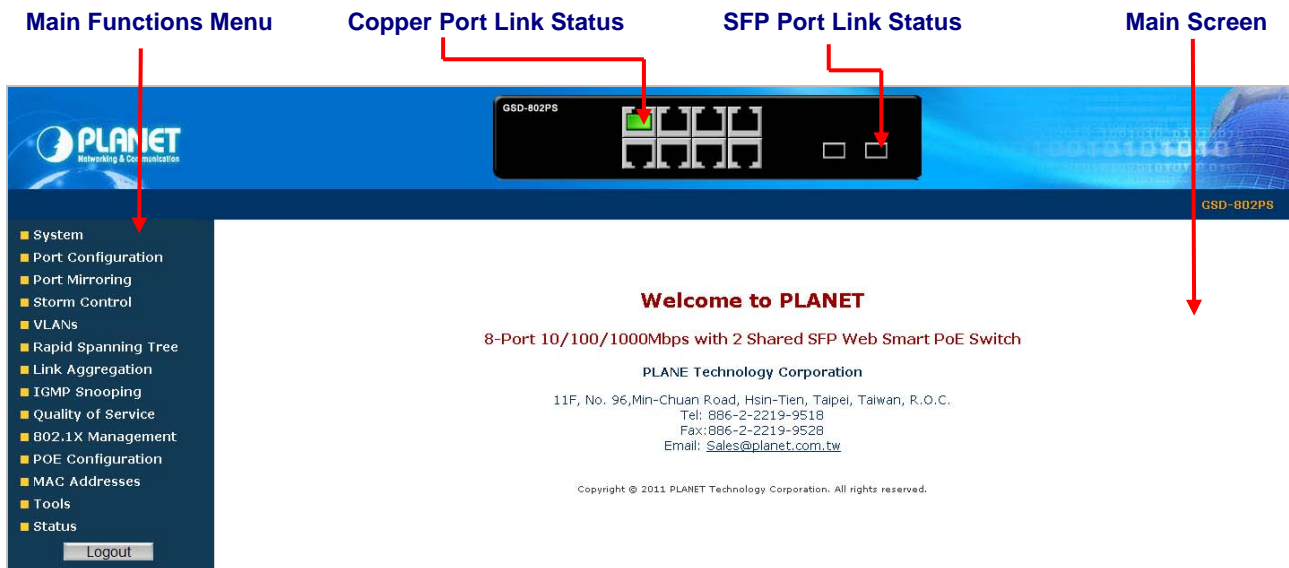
Main Functions Menu
Copper Port Link Status
SFP Port Link Status
Main Screen

PLANET
Networking & Communication

GSD-802PS

GSD-802PS

System
Port Configuration
Port Mirroring
Storm Control
VLANs
Rapid Spanning Tree
Link Aggregation
IGMP Snooping
Quality of Service
802.1X Management
POE Configuration
MAC Addresses
Tools
Status
Logout

Welcome to PLANET

8-Port 10/100/1000Mbps with 2 Shared SFP Web Smart PoE Switch

PLANE Technology Corporation

11F, No. 96,Min-Chuan Road, Hsin-Tien, Taipei, Taiwan, R.O.C.
Tel: 886-2-2219-9518
Fax:886-2-2219-9528
Email: Sales@planet.com.tw

Copyright © 2011 PLANET Technology Corporation. All rights reserved.